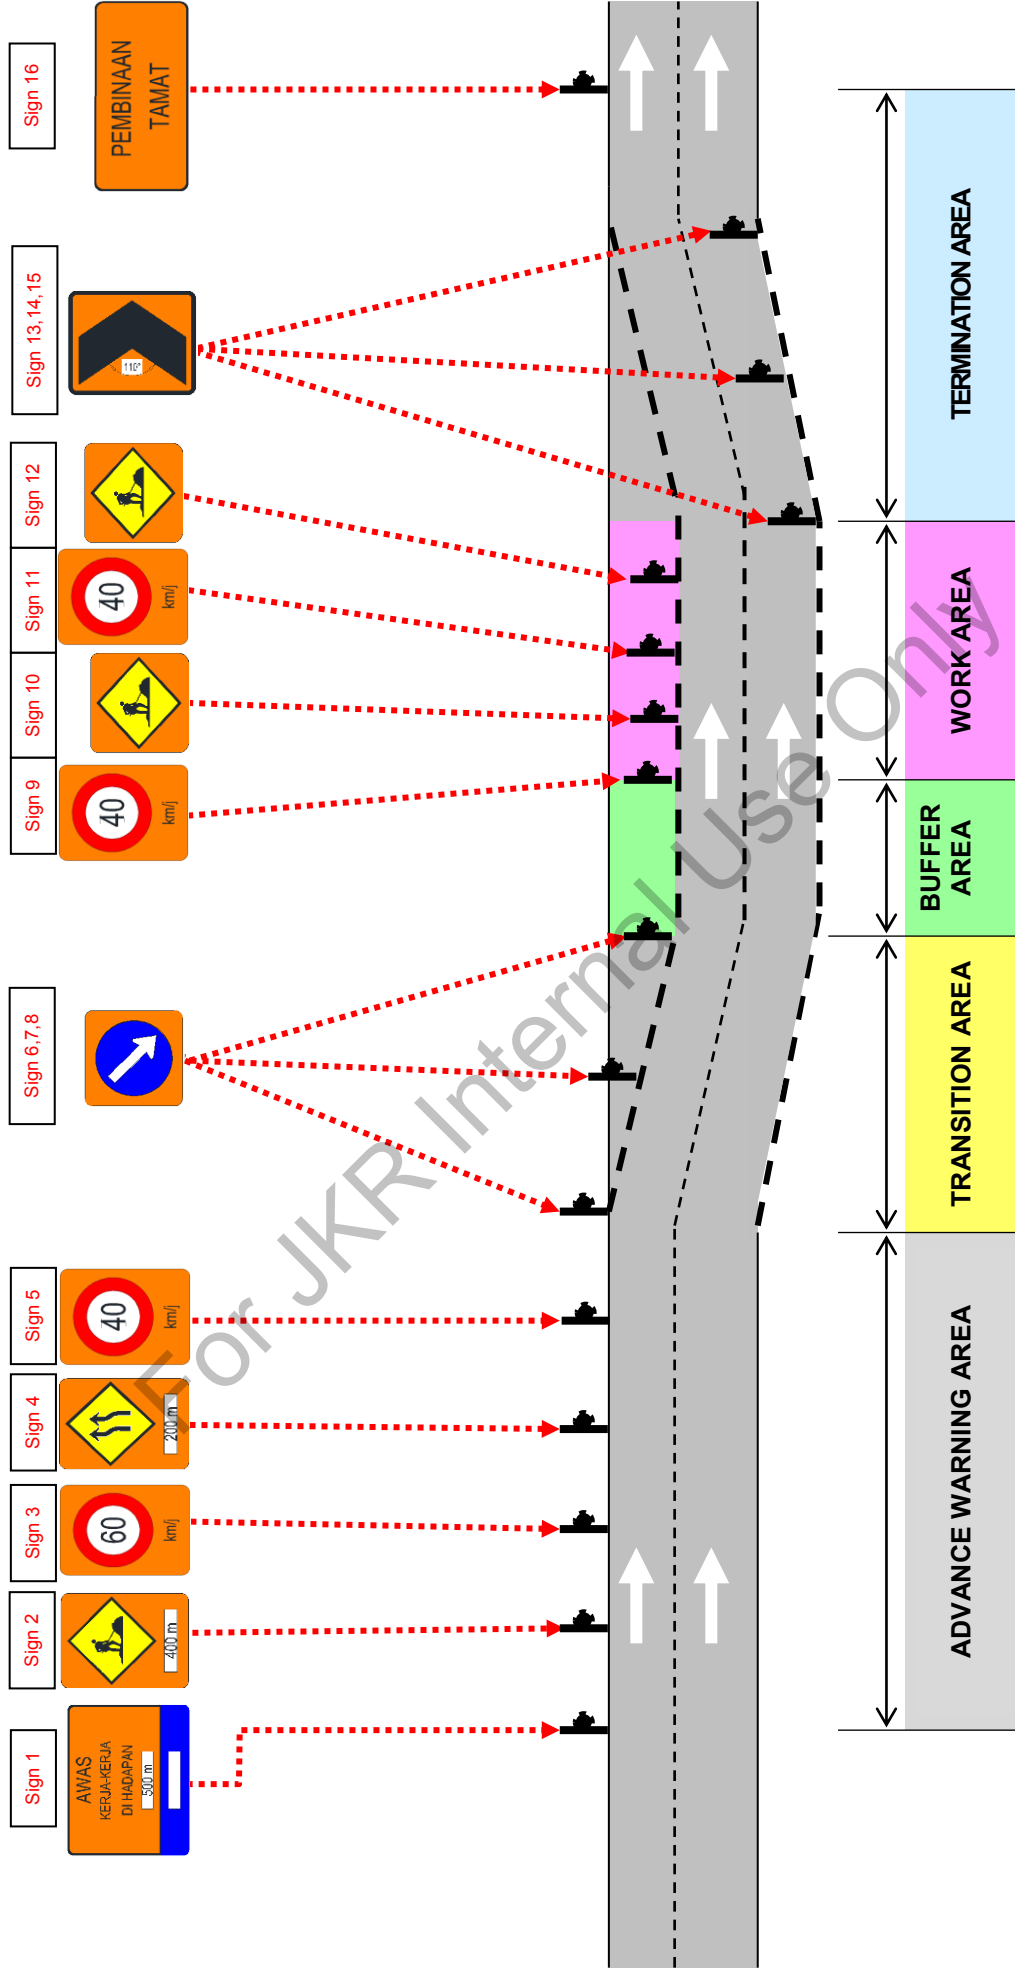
Sign 16
PEMBINAAN TAMAT

Sign 13,14,15
110°

Sign 12

Sign 11
40 km/j

Sign 10

Sign 9
40 km/j

Sign 6,7,8

Sign 5
40 km/j

Sign 4
200 m

Sign 3
60 km/j

Sign 2
400 m

Sign 1
AWAS KERJA-KERJA DI HADAPAN 500 m

TERMINATION AREA
WORK AREA
BUFFER AREA
TRANSITION AREA
ADVANCE WARNING AREA

For JKR Internal Use Only